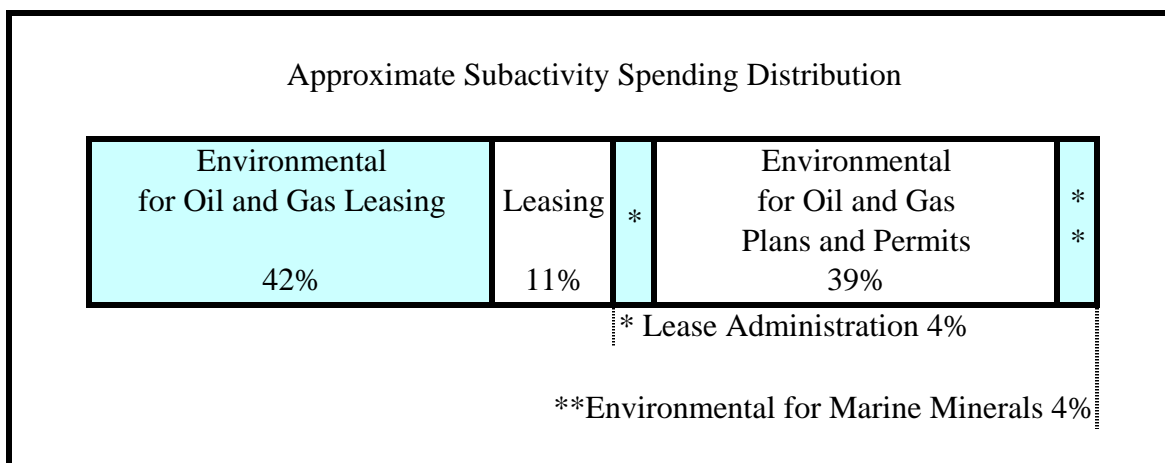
Approximate Subactivity Spending Distribution

| Environmental for Oil and Gas Leasing 42% | Leasing 11% | * | Environmental for Oil and Gas Plans and Permits 39% | ** |
|---|---|---|---|---|

* Lease Administration 4%

**Environmental for Marine Minerals 4%